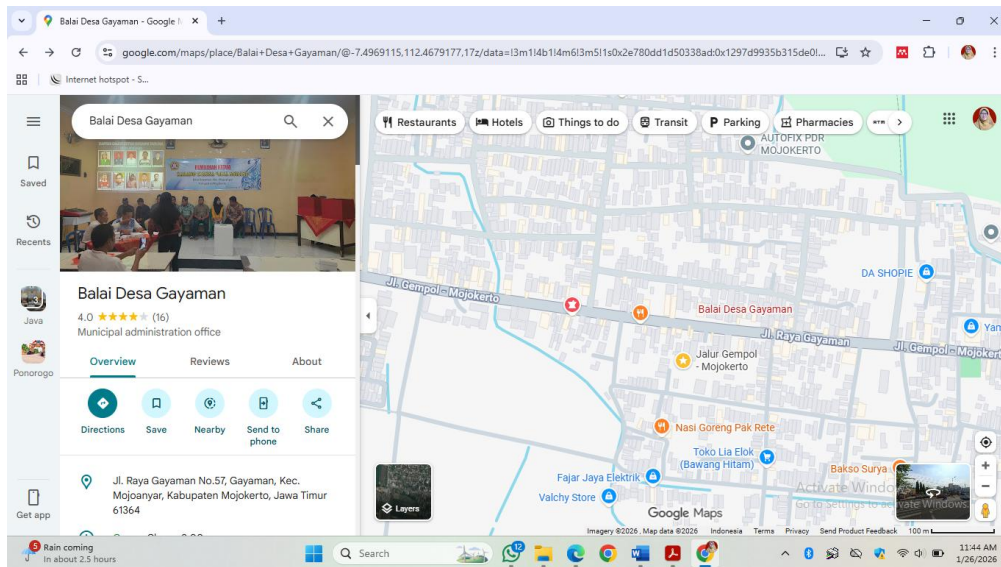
Balai Desa Gayaman - Google

google.com/maps/place/Balai+Desa+Gayaman/@-7.4969115,112.4679177,17z/data=!3m1!4b1!4m6!3m5!1s0x2e780dd1d50338ad:0x1297d9935b315de0!...

Internet hotspot - S...

Balai Desa Gayaman

Saved

Recents

Java

Ponorogo

Get app

Balai Desa Gayaman
4.0 ★★★★★ (16)
Municipal administration office

Overview Reviews About

Directions Save Nearby Send to phone Share

Jl. Raya Gayaman No.57, Gayaman, Kec. Mojoanyar, Kabupaten Mojokerto, Jawa Timur 61364

Restaurants Hotels Things to do Transit Parking Pharmacies

AUTOFIX PDR MOJOKERTO

DA SHOPIE

Jl. Gempol - Mojokerto

Balai Desa Gayaman

Jl. Raya Gayaman

Jl. Gempol - Mojokerto

Yan

Jalur Gempol - Mojokerto

Nasi Goreng Pak Rete

Toko Lia Elok (Bawang Hitam)

Fajar Jaya Elektrik

Valchy Store

Bakso Surya

Layers

Google Maps

Activate Windows
Go to Settings to activate Windows.

Imagery ©2026, Map data ©2026 Indonesia Terms Privacy Send Product Feedback 100 m

Rain coming
In about 2.5 hours

Search

11:44 AM
1/26/2026